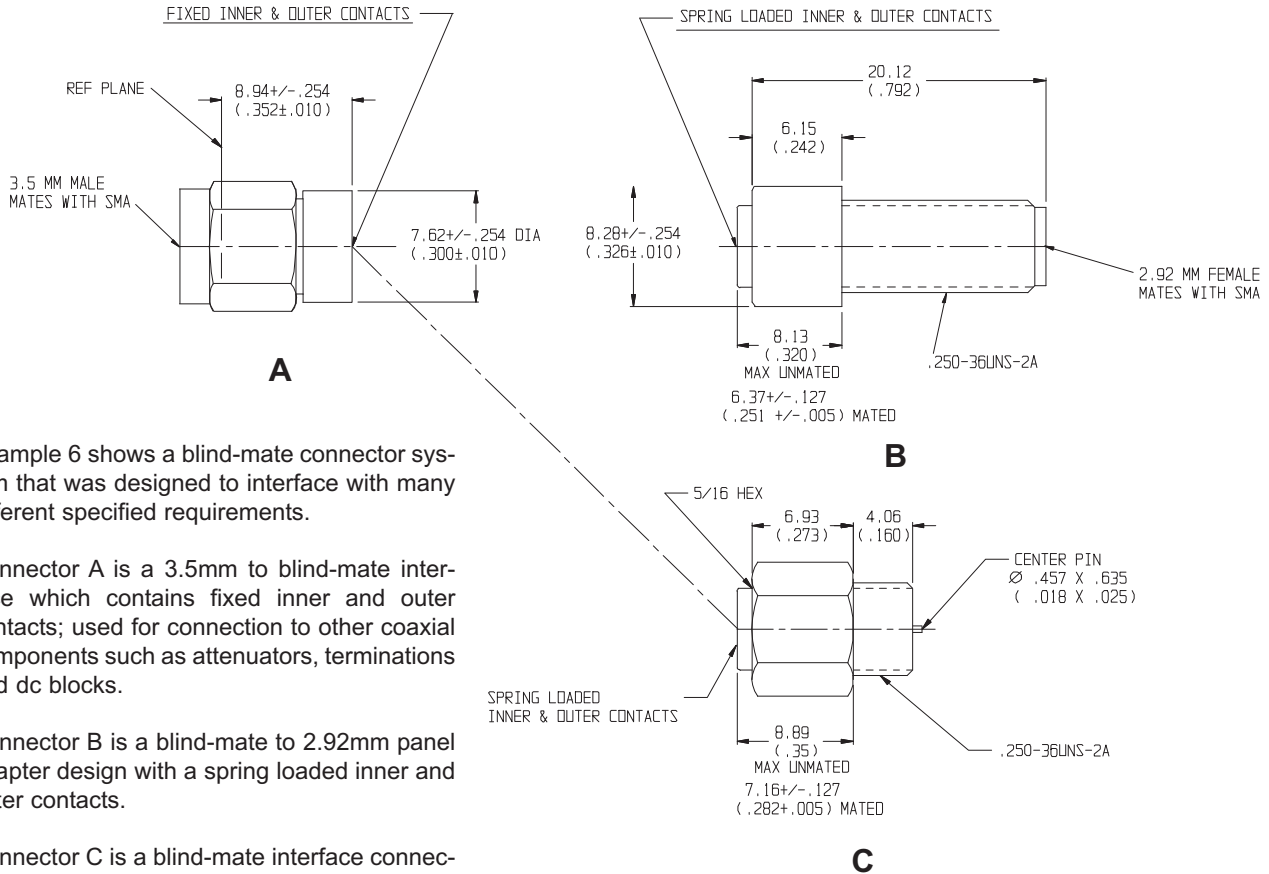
FIXED INNER & OUTER CONTACTS

REF PLANE

8.94+/-.254
(.352±.010)

3.5 MM MALE
MATES WITH SMA

7.62+/-.254 DIA
(.300±.010)

A

SPRING LOADED INNER & OUTER CONTACTS

20.12
(.792)

6.15
(.242)

8.28+/-.254
(.326±.010)

2.92 MM FEMALE
MATES WITH SMA

8.13
(.320)
MAX UNMATED

.250-36UNS-2A

6.37+/-.127
(.251 +/-.005) MATED

B

ample 6 shows a blind-mate connector sys- n that was designed to interface with many ferent specified requirements.

nnector A is a 3.5mm to blind-mate inter- e which contains fixed inner and outer ntacts; used for connection to other coaxial mponents such as attenuators, terminations d dc blocks.

nnector B is a blind-mate to 2.92mm panel apter design with a spring loaded inner and ter contacts.

nnector C is a blind-mate interface connec-

5/16 HEX

6.93
(.273)

4.06
(.160)

CENTER PIN
Ø .457 X .635
( .018 X .025)

SPRING LOADED
INNER & OUTER CONTACTS

8.89
(.35)
MAX UNMATED

.250-36UNS-2A

7.16+/-.127
(.282+.005) MATED

C